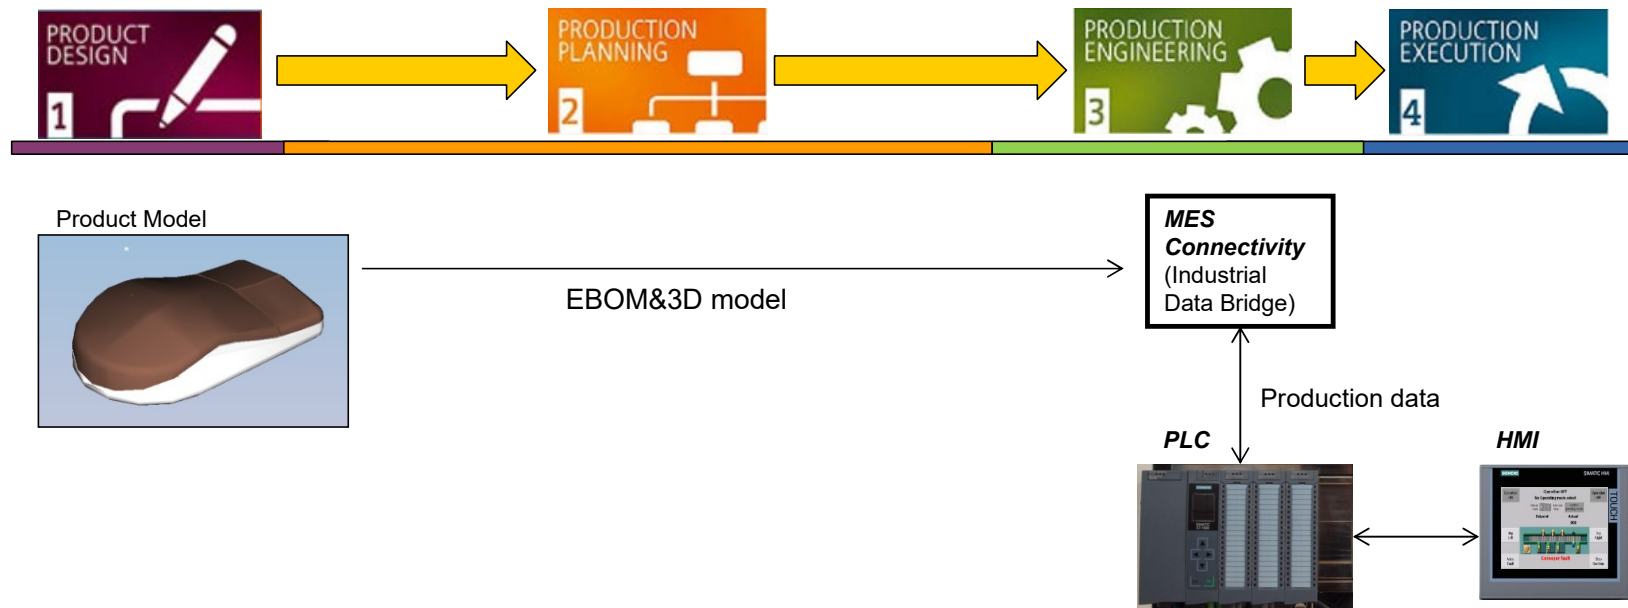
PRODUCT DESIGN
1

PRODUCTION PLANNING
2

PRODUCTION ENGINEERING
3

PRODUCTION EXECUTION
4

Product Model

EBOM&3D model

MES Connectivity (Industrial Data Bridge)

Production data

PLC

HMI

SIEMENS

TOUCH